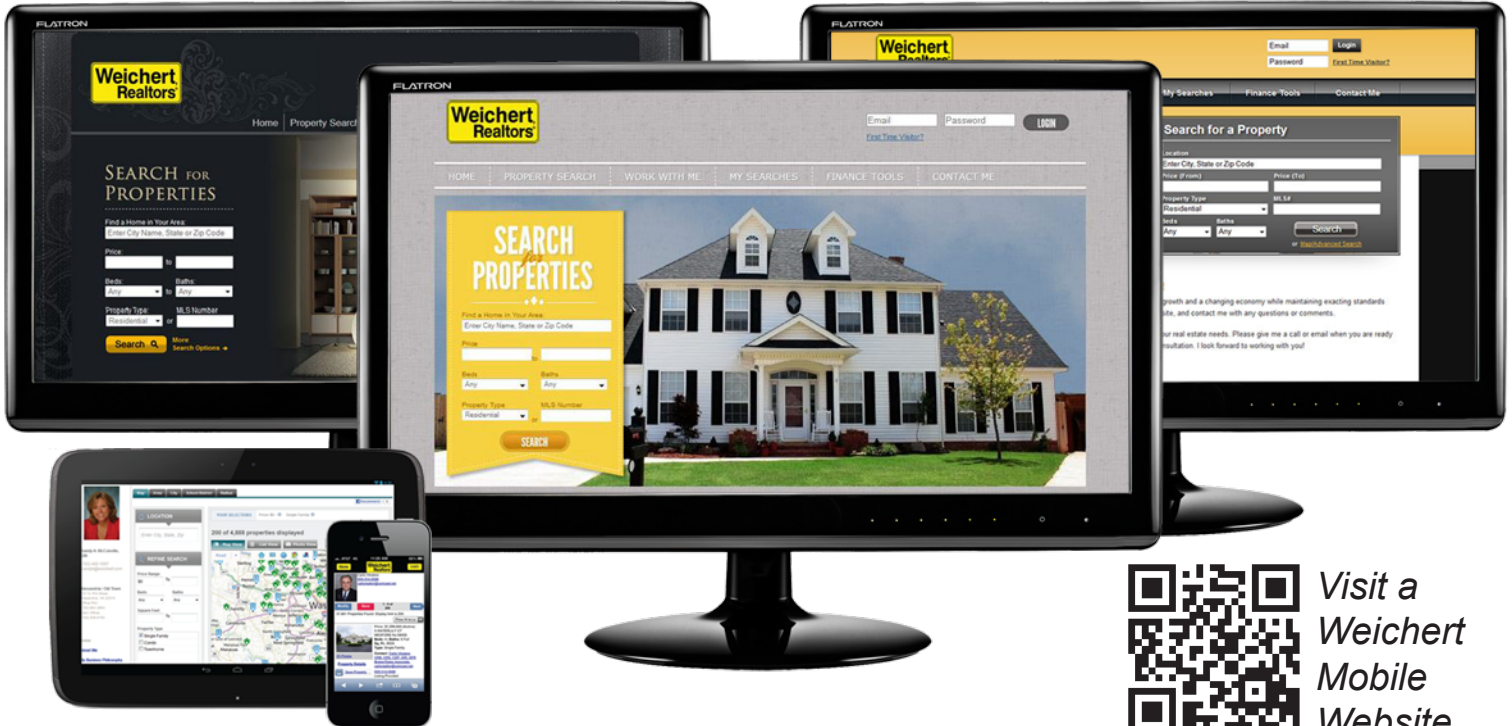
FLATRON

Weichert Realtors

Home Property Search

SEARCH FOR PROPERTIES

Find a Home in Your Area:
Enter City Name, State or Zip Code

Price
to

Beds: Any
Baths: Any

Property Type: Residential
or
MLS Number

Search
More Search Options

FLATRON

Weichert Realtors

Email
Password
Login
First Time Visitor?

My Searches Finance Tools Contact Me

Search for a Property

Location
Enter City, State or Zip Code
Price (From)
Price (To)
Property Type
Residential
MLS#
Beds
Any
Baths
Any
Search
or Map/Advanced Search

growth and a changing economy while maintaining exacting standards site, and contact me with any questions or comments.

our real estate needs. Please give me a call or email when you are ready nsultation. I look forward to working with you!

FLATRON

Weichert Realtors

Email
Password
LOGIN
First Time Visitor?

HOME PROPERTY SEARCH WORK WITH ME MY SEARCHES FINANCE TOOLS CONTACT ME

SEARCH for PROPERTIES

Find a Home in Your Area:
Enter City Name, State or Zip Code

Price
to

Beds
Any
Baths
Any

Property Type
Residential
or
MLS Number

SEARCH

LOCATION
Enter City, State, Zip

REFINE SEARCH

200 of 4,888 properties displayed

Weichert Realtors

Visit a Weichert Mobile Website